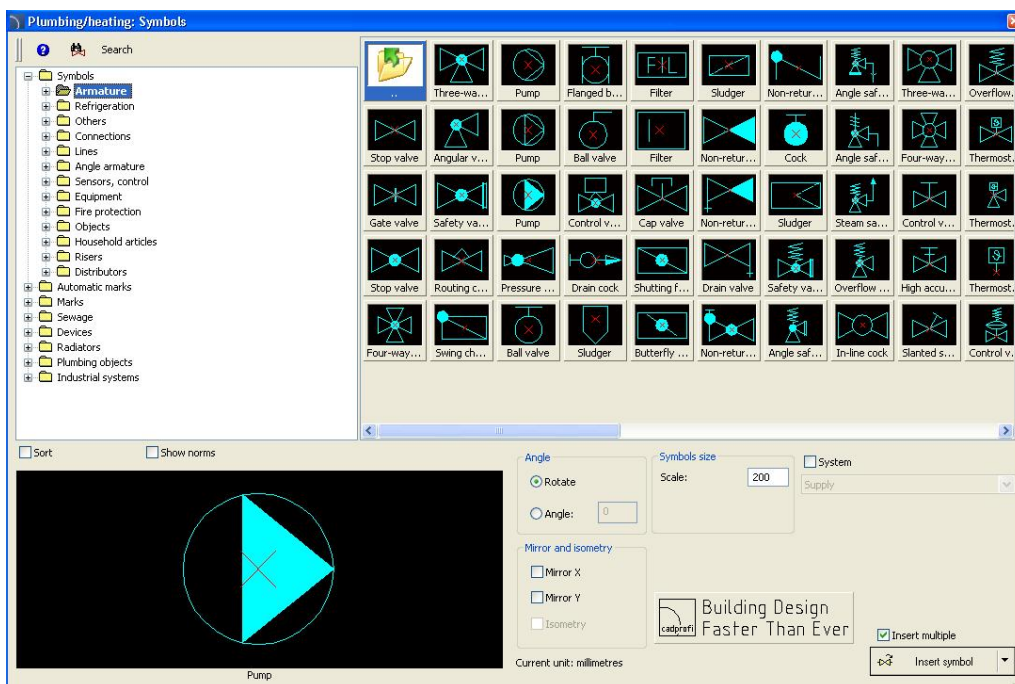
Plumbing/heating: Symbols

Search

Symbols
Armature
Refrigeration
Others
Connections
Lines
Angle armature
Sensors, control
Equipment
Fire protection
Objects
Household articles
Risers
Distributors
Automatic marks
Marks
Sewage
Devices
Radiators
Plumbing objects
Industrial systems

..
Three-wa...
Pump
Flanged b...
Filter
Sludger
Non-retur...
Angle saf...
Three-wa...
Overflow...
Stop valve
Angular v...
Pump
Ball valve
Filter
Non-retur...
Cock
Angle saf...
Four-way...
Thermost...
Gate valve
Safety va...
Pump
Control v...
Cap valve
Non-retur...
Sludger
Steam sa...
Control v...
Thermost...
Stop valve
Routing c...
Pressure ...
Drain cock
Shutting f...
Drain valve
Safety va...
Overflow ...
High accu...
Thermost...
Four-way...
Swing ch...
Ball valve
Sludger
Butterfly ...
Non-retur...
Angle saf...
In-line cock
Slanted s...
Control v...

Sort
Show norms

Pump

Angle
Rotate
Angle: 0

Symbols size
Scale: 200

System
Supply

Mirror and isometry
Mirror X
Mirror Y
Isometry

cadprofi Building Design Faster Than Ever

Insert multiple
Insert symbol

Current unit: millimetres